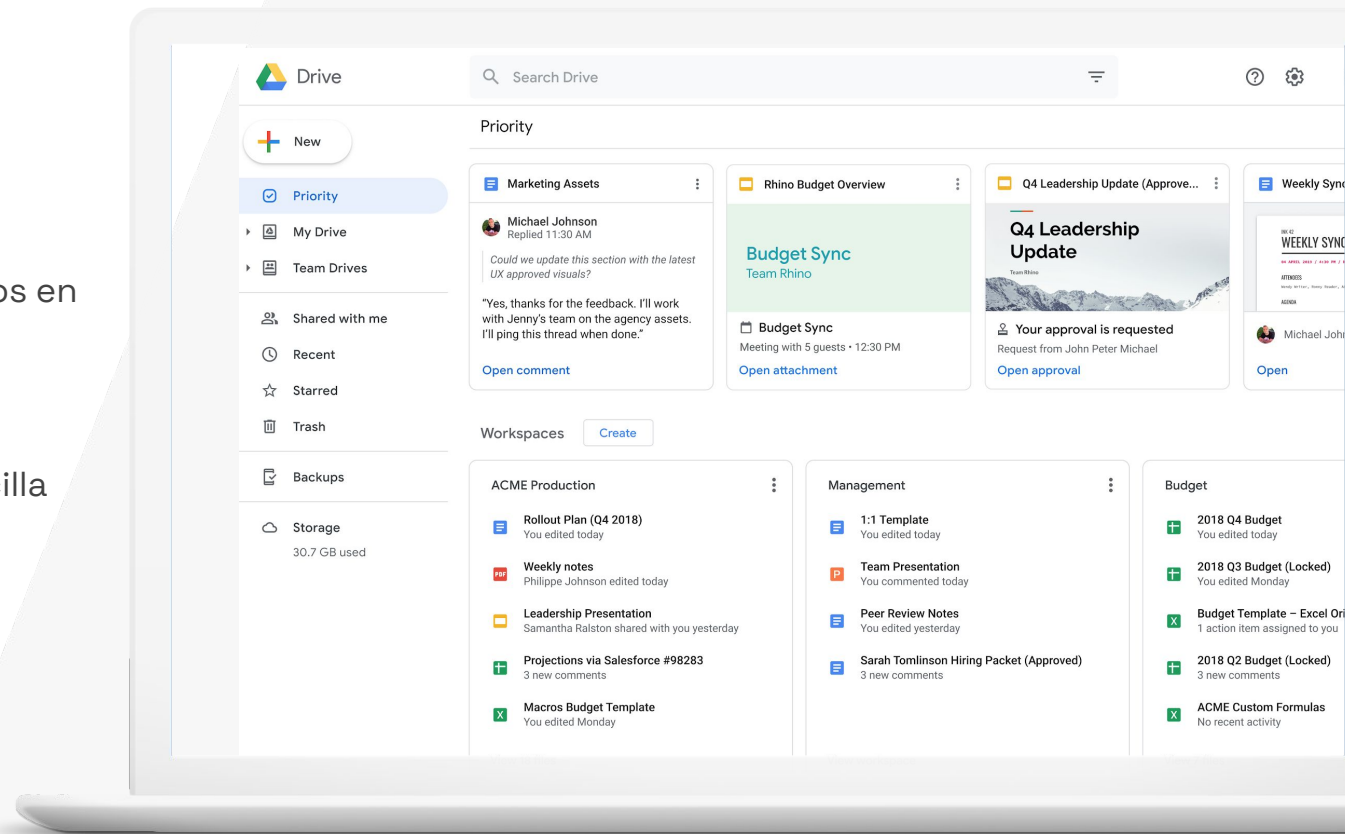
os en

illa

Drive

Search Drive

New

Priority

My Drive

Team Drives

Shared with me

Recent

Starred

Trash

Backups

Storage
30.7 GB used

Priority

Marketing Assets

Michael Johnson
Replied 11:30 AM

Could we update this section with the latest UX approved visuals?

"Yes, thanks for the feedback. I'll work with Jenny's team on the agency assets. I'll ping this thread when done."

Open comment

Rhino Budget Overview

Budget Sync
Team Rhino

Budget Sync
Meeting with 5 guests • 12:30 PM

Open attachment

Q4 Leadership Update (Approve...

Q4 Leadership Update
Team Rhino

Your approval is requested
Request from John Peter Michael

Open approval

Weekly Sync

WEEKLY SYNC

Michael John

Open

Workspaces

Create

ACME Production

Rollout Plan (Q4 2018)
You edited today

Weekly notes
Philippe Johnson edited today

Leadership Presentation
Samantha Ralston shared with you yesterday

Projections via Salesforce #98283
3 new comments

Macros Budget Template
You edited Monday

Management

1:1 Template
You edited today

Team Presentation
You commented today

Peer Review Notes
You edited yesterday

Sarah Tomlinson Hiring Packet (Approved)
3 new comments

Budget

2018 Q4 Budget
You edited today

2018 Q3 Budget (Locked)
You edited Monday

Budget Template – Excel Ori
1 action item assigned to you

2018 Q2 Budget (Locked)
3 new comments

ACME Custom Formulas
No recent activity